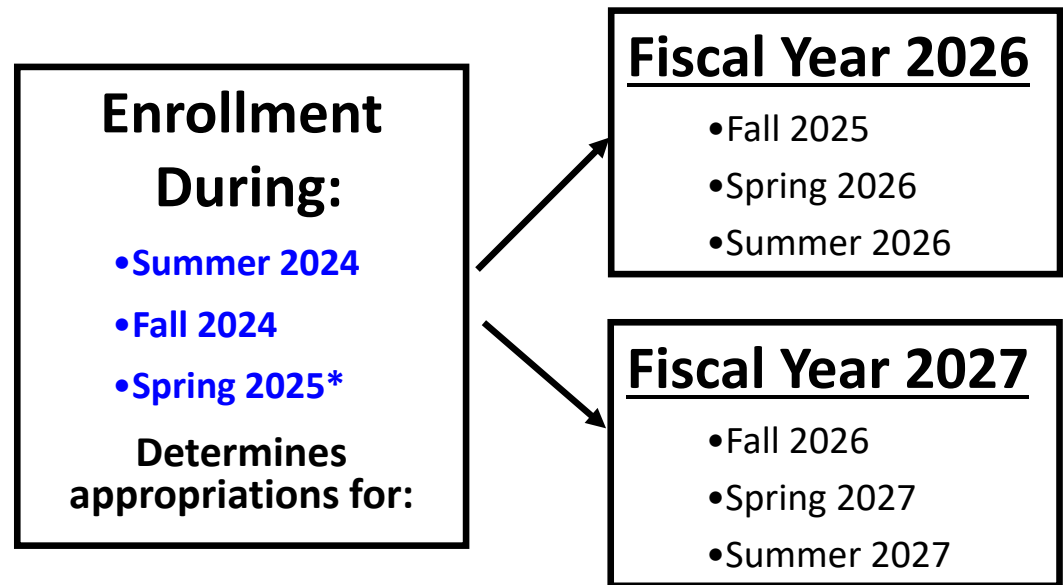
Enrollment During:

•Summer 2024
•Fall 2024
•Spring 2025*

Determines appropriations for:

Fiscal Year 2026

•Fall 2025
•Spring 2026
•Summer 2026

Fiscal Year 2027

•Fall 2026
•Spring 2027
•Summer 2027